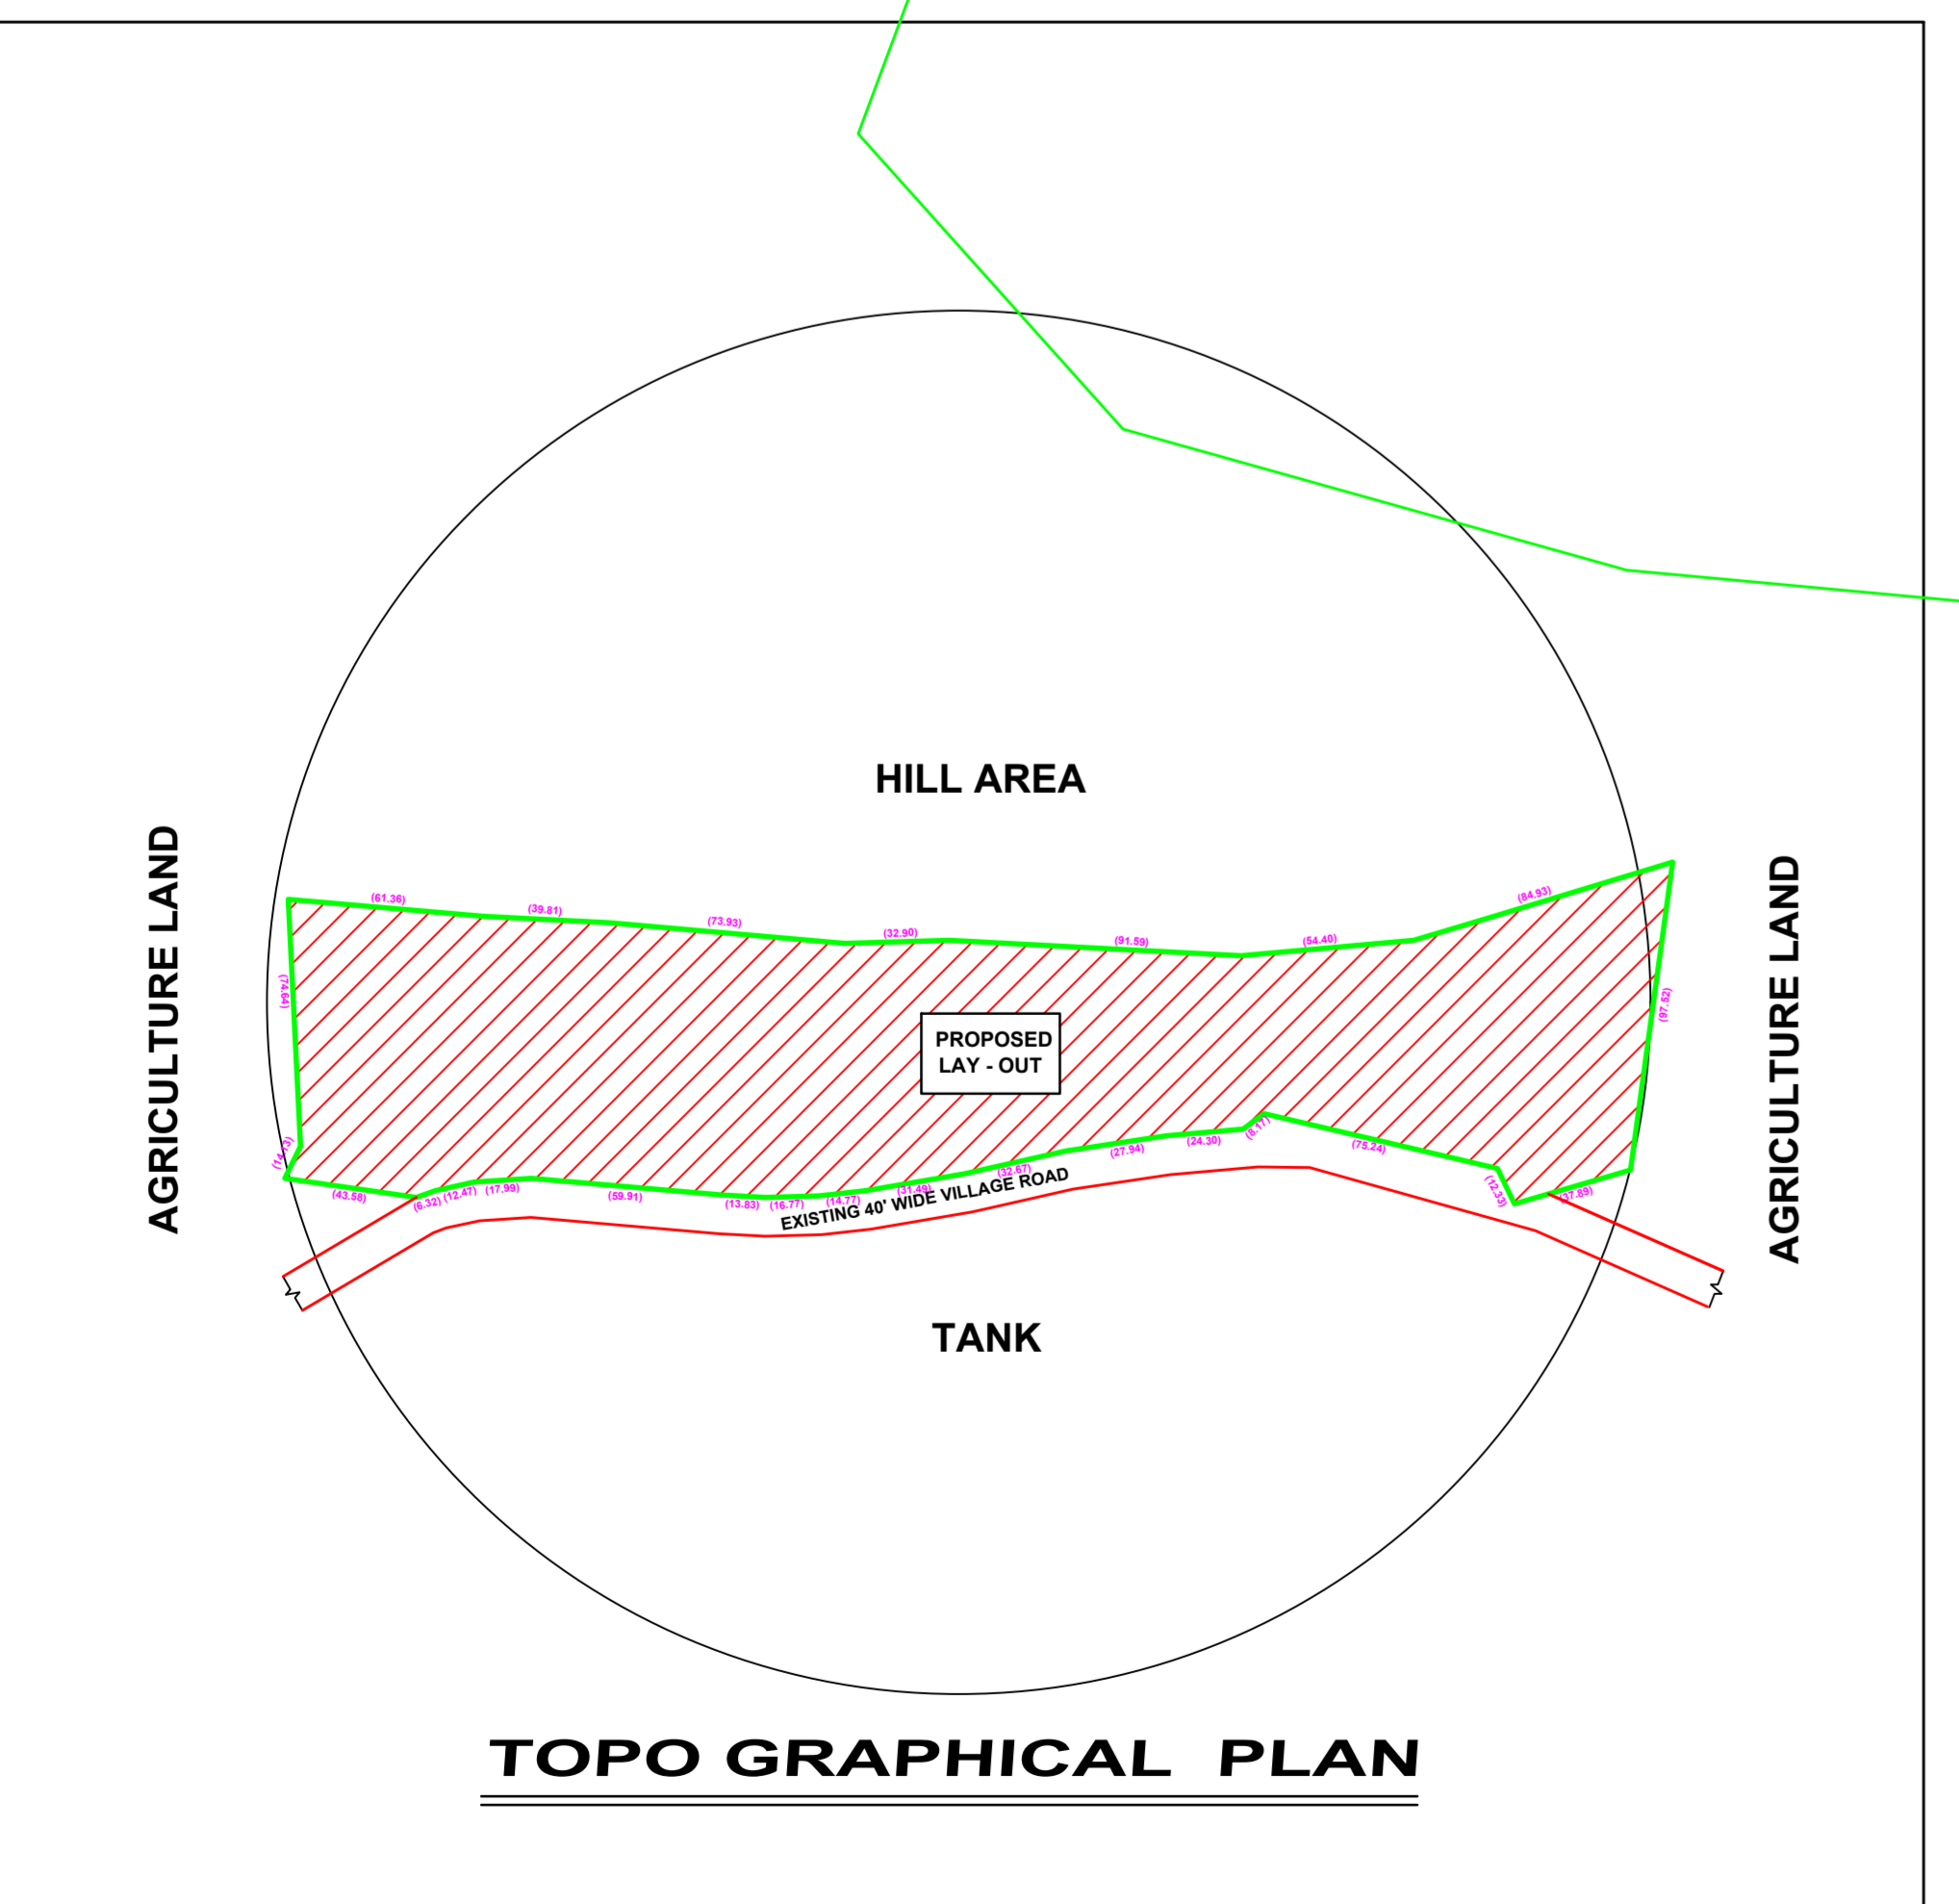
HILL AREA

AGRICULTURE LAND

AGRICULTURE LAND

(61.36)
(39.81)
(73.93)
(32.90)
(91.59)
(54.40)
(84.93)
(74.64)
(97.52)

PROPOSED
LAY - OUT

(14.73)
(43.58)
(6.32)
(12.47)
(17.99)
(59.91)
(13.83)
(16.77)
(14.77)
(31.49)
(32.67)
(27.94)
(24.30)
(8.11)
(75.24)
(12.33)
(37.89)

EXISTING 40' WIDE VILLAGE ROAD

TANK

TOPO GRAPHICAL PLAN